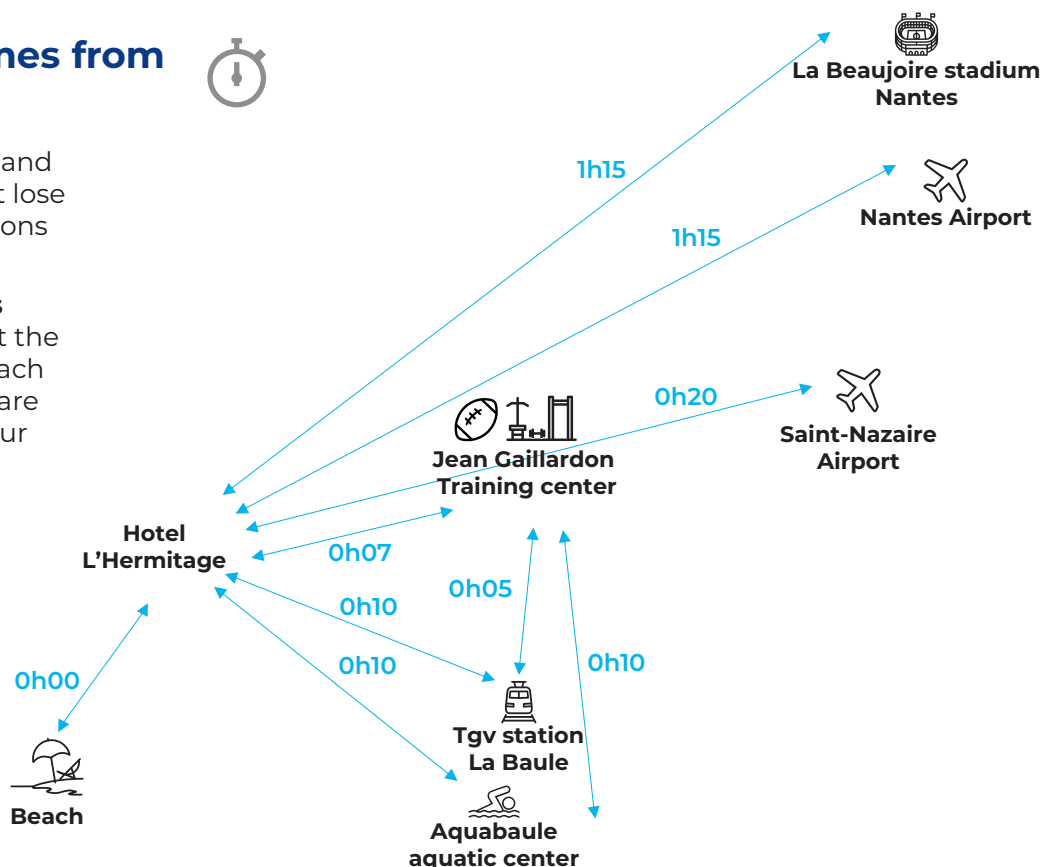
nes from

and
t lose
ons

s
t the
ach
are
ur

La Beaujoire stadium
Nantes

1h15

Nantes Airport

1h15

0h20

Saint-Nazaire
Airport

Jean Gaillardon
Training center

Hotel
L'Hermitage

0h07

0h05

0h10

0h10

0h10

0h00

Tgv station
La Baule

Beach

Aquabaule
aquatic center